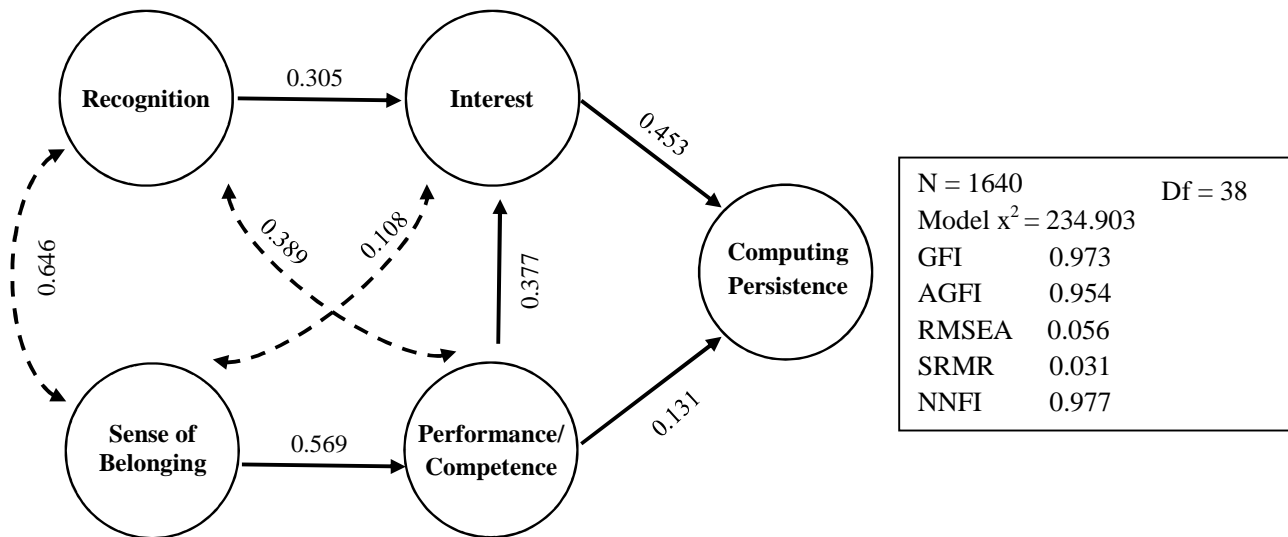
Recognition

0.305

Interest

0.453

Computing Persistence

0.646

0.389

0.108

0.377

Sense of Belonging

0.569

Performance/ Competence

0.131

N = 1640 Df = 38
Model $x^2$ = 234.903
GFI 0.973
AGFI 0.954
RMSEA 0.056
SRMR 0.031
NNFI 0.977